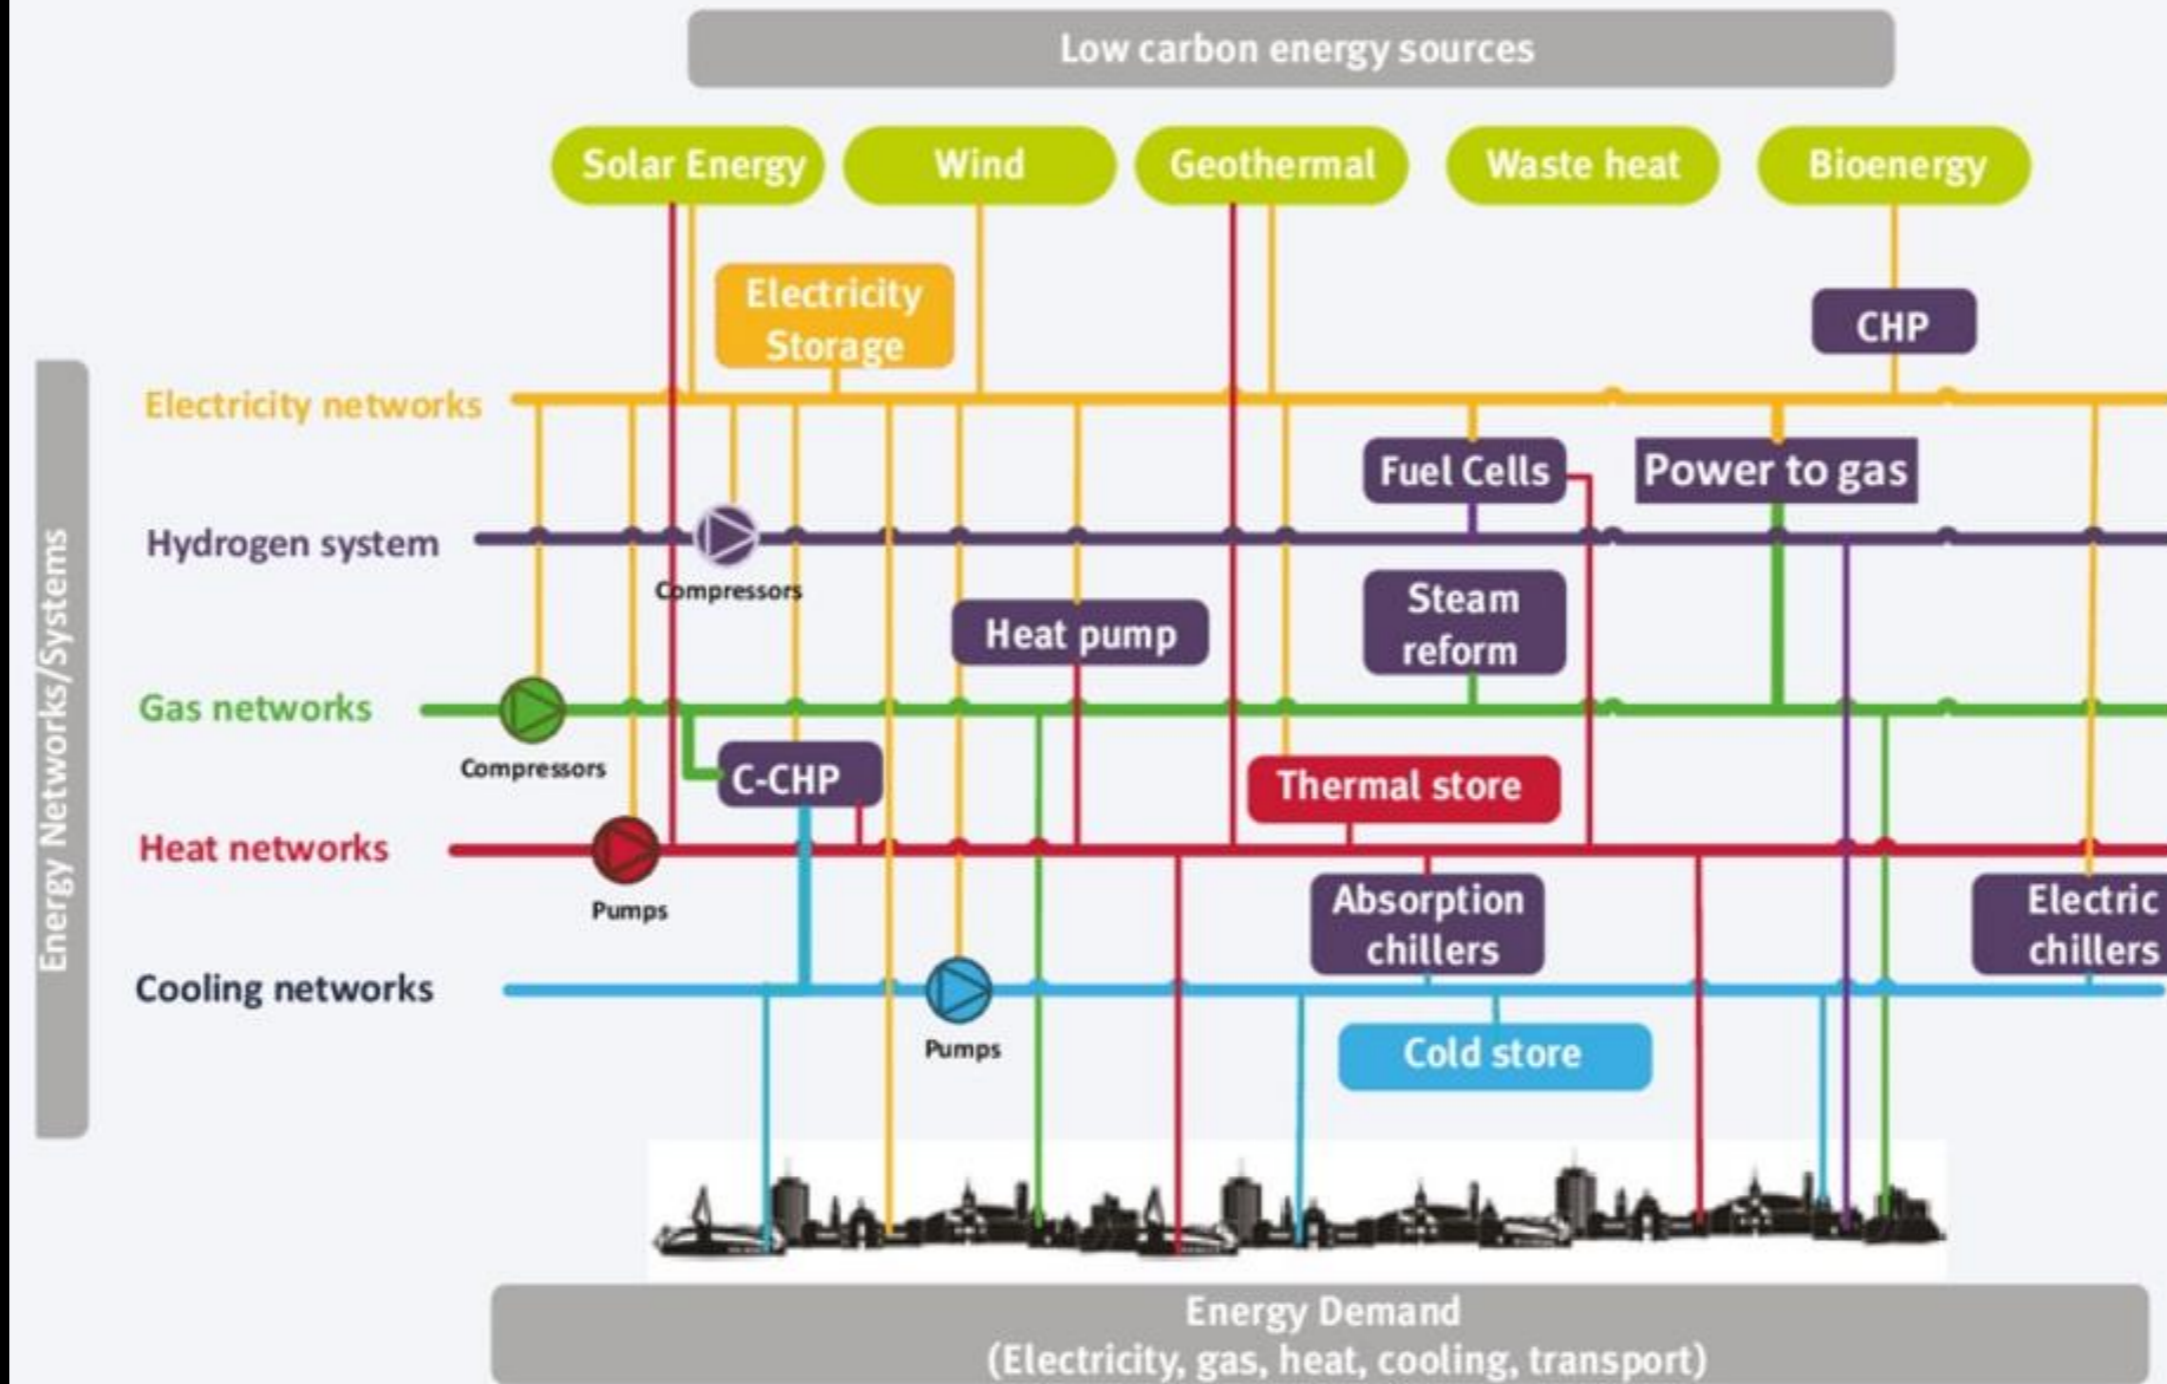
Low carbon energy sources

Solar Energy

Wind

Geothermal

Waste heat

Bioenergy

Electricity Storage

CHP

Energy Networks/Systems

Electricity networks

Fuel Cells

Power to gas

Hydrogen system

Compressors

Heat pump

Steam reform

Gas networks

Compressors

C-CHP

Thermal store

Heat networks

Pumps

Absorption chillers

Electric chillers

Cooling networks

Pumps

Cold store

Energy Demand
(Electricity, gas, heat, cooling, transport)